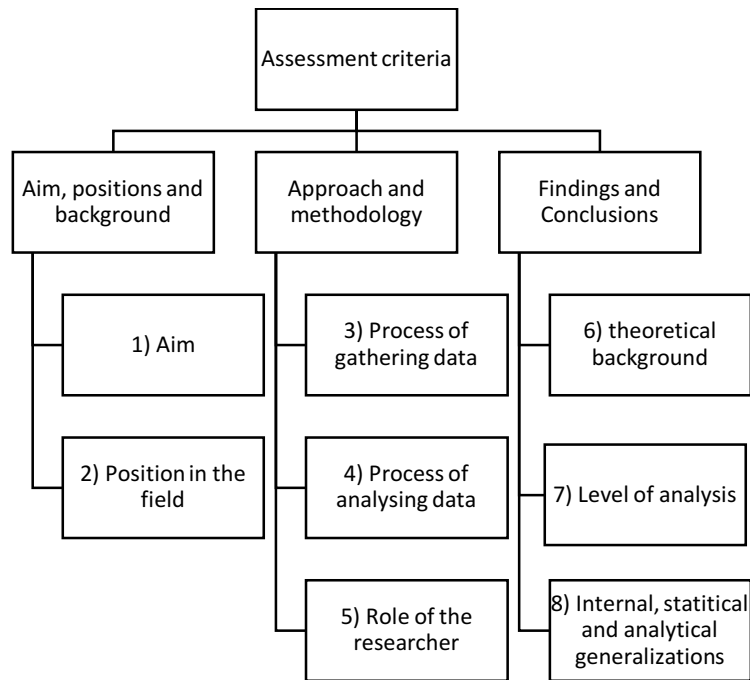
Assessment criteria

Aim, positions and background

Approach and methodology

Findings and Conclusions

1) Aim

2) Position in the field

3) Process of gathering data

4) Process of analysing data

5) Role of the researcher

6) theoretical background

7) Level of analysis

8) Internal, statitical and analytical generalizations